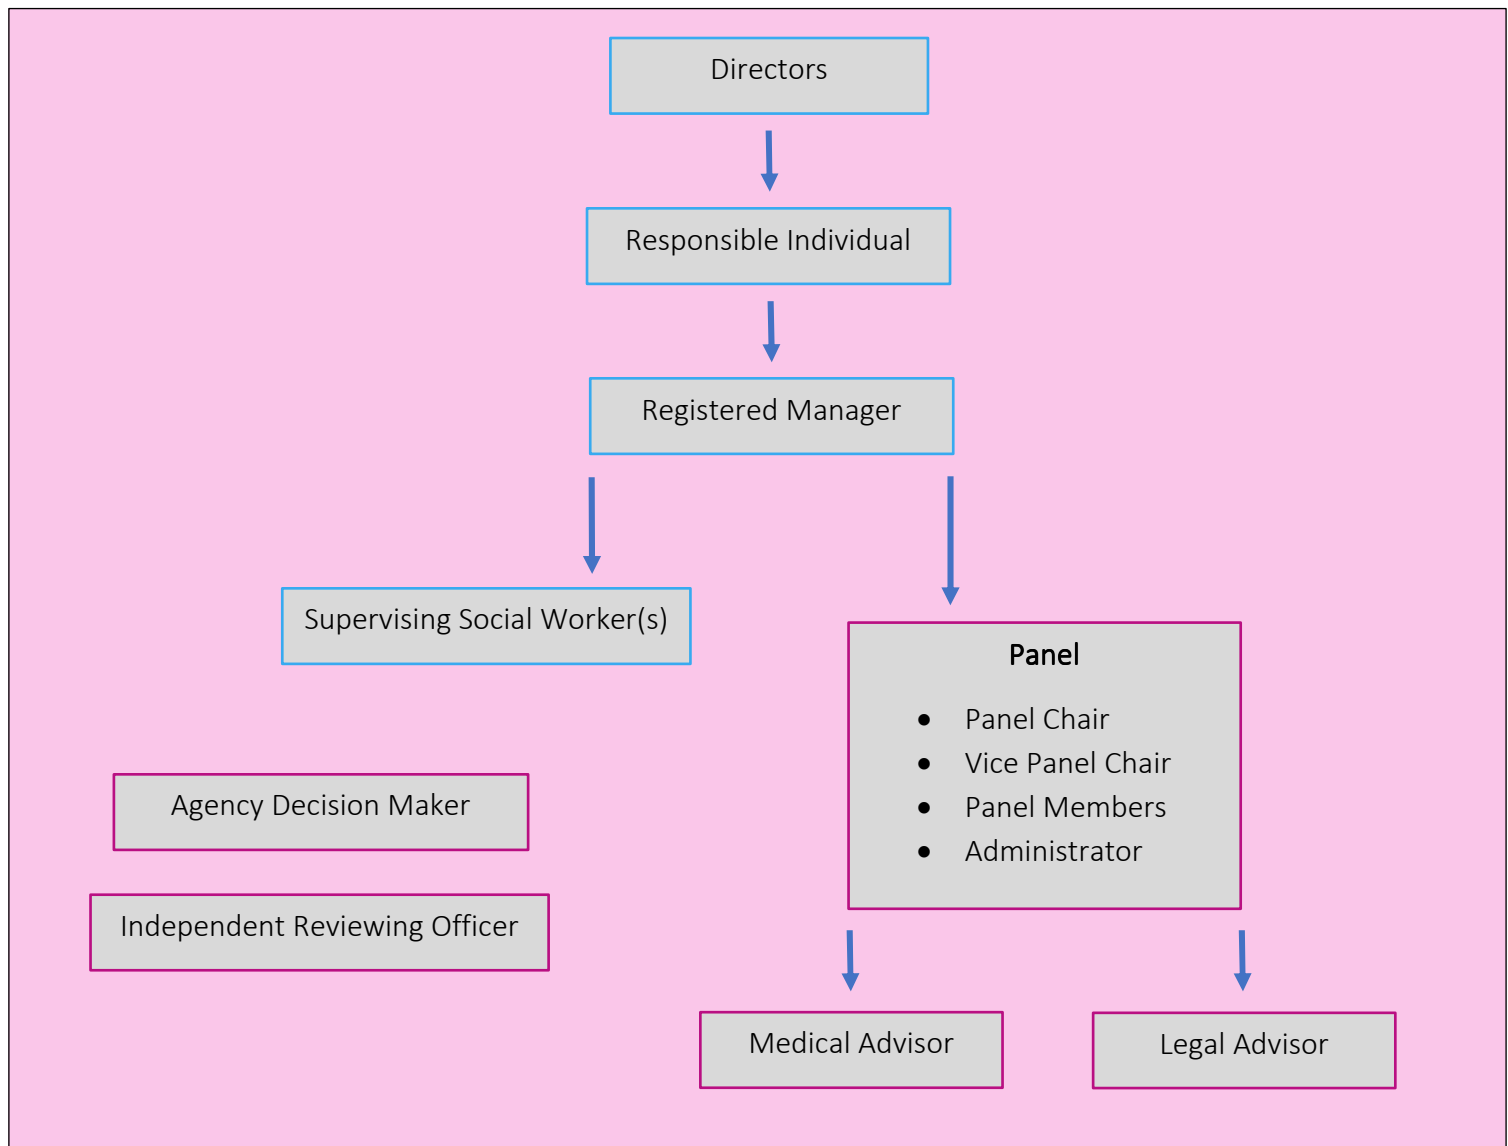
Directors

Responsible Individual

Registered Manager

Supervising Social Worker(s)

Panel

- Panel Chair
- Vice Panel Chair
- Panel Members
- Administrator

Agency Decision Maker

Independent Reviewing Officer

Medical Advisor

Legal Advisor